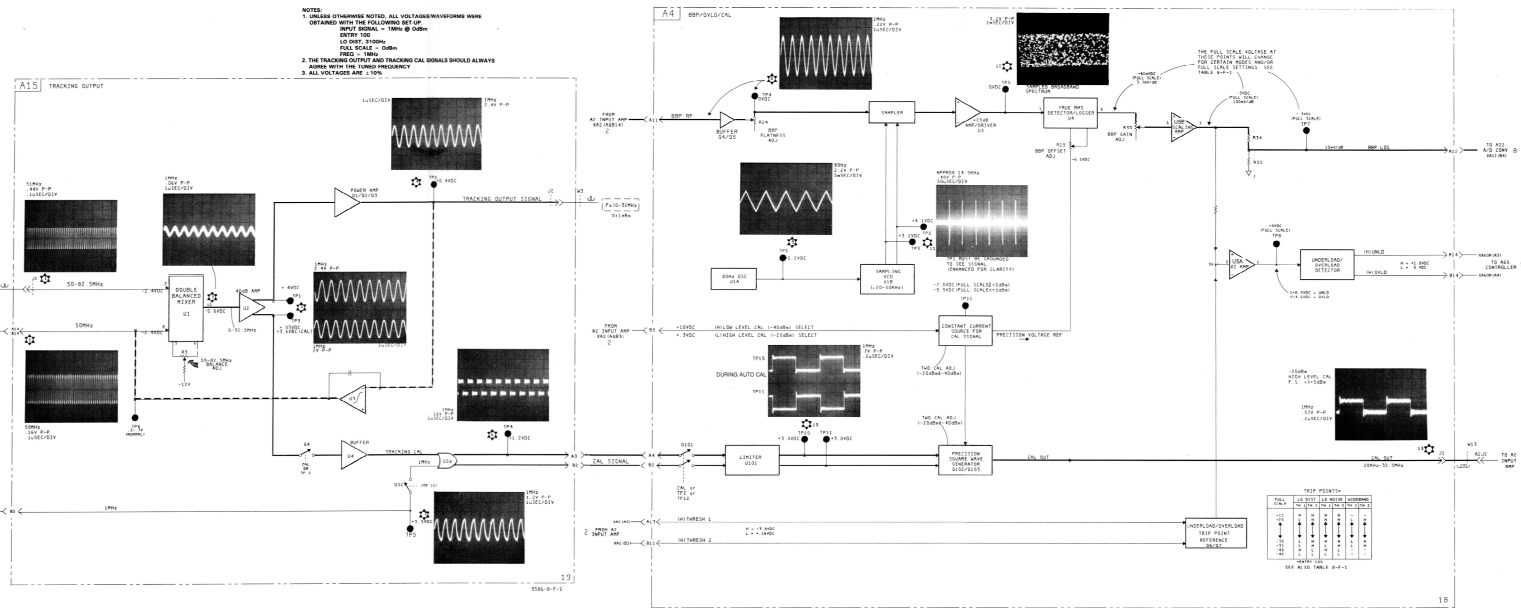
NOTES:
1. UNLESS OTHERWISE NOTED, ALL VOLTAGES/WAVEFORMS WERE OBTAINED WITH THE FOLLOWING SET-UP:
INPUT SIGNAL = 1MHz @ 0dBm
ENTRY 100
LO DIST. 3100Hz
FULL SCALE = 0dBm
FREQ = 1MHz
2. THE TRACKING OUTPUT AND TRACKING CAL SIGNALS SHOULD ALWAYS AGREE WITH THE TUNED FREQUENCY
3. ALL VOLTAGES ARE ± 10%

A15 TRACKING OUTPUT

51MHz
.44V P-P
.1uSEC/DIV

50-82.5MHz

50MHz

50MHz
.16V P-P
.1uSEC/DIV

1MHz
.06V P-P
1uSEC/DIV

DOUBLE BALANCED MIXER
U1

R1
50-82.5MHz BALANCE ADJ

-12V

40dB AMP
U2
-5.5VDC
0-32.5MHz

1uSEC/DIV
1MHz
2.4V P-P

POWER AMP
Q1/Q2/Q3

TP2
+.4VDC

TRACKING OUTPUT SIGNAL
J2
W3
F0(0-32MHz) 0±1dBm

1MHz
2.4V P-P

+.4VDC
TP1
TP3
+.35VDC
+3.6VDC(CAL)

1MHz
2V P-P
1uSEC/DIV

U3

1MHz
.15V P-P
1uSEC/DIV

TP6
-3.5V
(NORMAL)

S4
CAL ON TP-2

BUFFER
U4

TRACKING CAL

TP4
1.2VDC

1MHz
OSC
(TP 10)

+5.3VDC
TP5

1MHz
1.2V P-P
1uSEC/DIV

1MHz

A3
B2
A4
CAL SIGNAL

19
5566-8-F-2

A4 BBP/OVLD/CAL

1MHz
.22V P-P
1uSEC/DIV

FROM A2 INPUT AMP XA2(A8B14)
A11
BBP RF

BUFFER
U4/U5

TP4
3VDC
R24
BBP FLATNESS ADJ

SAMPLER

+13dB AMP/DRIVER
U3

TP5
0VDC

3.2V P-P
1mSEC/DIV

SAMPLED BROADBAND SPECTRUM

TRUE RMS DETECTOR/LOGGER
U4

R25
BBP OFFSET ADJ
-4.3VDC

R55
BBP GAIN ADJ

USB CAL INT AMP

THE FULL SCALE VOLTAGE AT THESE POINTS WILL CHANGE FOR CERTAIN MODES AND/OR FULL SCALE SETTINGS. SEE TABLE 8-F-1

+4VDC (FULL SCALE) 0.1mV/dB

3VDC (FULL SCALE) 150mV/dB
TP7

-3VDC (FULL SCALE)

R56
R33

15mV/dB
BBP LOL

A12
TO A22 A/D CONV XA22(B4)

80Hz
2.2V P-P
5mSEC/DIV

APPROX 14.5KHz
.4OV P-P
50uSEC/DIV

+4.1VDC
TP2
+3.2VDC
TP3
TP1

TP1 MUST BE GROUNDED TO SEE SIGNAL (ENHANCED FOR CLARITY)

80Hz OSC
U1A

TP1
2.2VDC

SAMPLING VCO
U1B
(.20-50KHz)

-7.5VDC(FULL SCALE+3dBm)
-5.5VDC(FULL SCALE+3dBm)

TP12

FROM A2 INPUT AMP XA2(A8B5)
B3
+15VDC
+.3VDC
(H)LOW LEVEL CAL (-40dBm) SELECT
(L)HIGH LEVEL CAL (-10dBm) SELECT

CONSTANT CURRENT SOURCE FOR CAL SIGNAL

PRECISION VOLTAGE REF

TP10
TP11
DURING AUTO CAL

1MHz
7V P-P
.2uSEC/DIV

TWO CAL ADJ
(-20dBm&-40dBm)

TWO CAL ADJ
(-20dBm&-40dBm)

+5.3VDC
TP10
TP11
+5.0VDC

TP8
+3VDC
(FULL SCALE)

USA
X2 AMP

+3.0.5VDC = UNLD
(+4.5VDC = OVLD

UNDERLOAD/OVERLOAD DETECTOR

(H)UNLD
(H)OVLD

H = +1.8VDC
L = 0 VDC

A14
B14
XA40(A3)
XA40(A4)
TO A40 CONTROLLER

-20dBm
HIGH LEVEL CAL
F.S. -3=+5dBm

1MHz
.57V P-P
.2uSEC/DIV

Q101
CAL or TP2 or TP12

LIMITER
U101

PRECISION SQUARE WAVE GENERATOR
Q102/Q103

CAL OUT

J1
W13
A12
CAL OUT
20MHz-32.5MHz

TO A2 INPUT AMP

XA2(A7)
A17
(H)THRESH 1
2 FROM A2 INPUT AMP
XA2(B1)
B17
(H)THRESH 2

H = +5.3VDC
L = +.3VDC

UNDERLOAD/OVERLOAD TRIP POINT REFERENCE U8/Q7

TRIP POINTS*
| FULL SCALE | LO DIST TH 1 | LO DIST TH 2 | LO NOISE TH 1 | LO NOISE TH 2 | WIDEBAND TH 1 | WIDEBAND TH 2 |
|---|---|---|---|---|---|---|
| +22 +15 ... -10 -25 -35 -45 | H H L L L | H H L L L | H H L L L | H H L L L | H L - - - | H L - - - |

*ENTRY 100
SEE ALSO TABLE 8-F-1

18